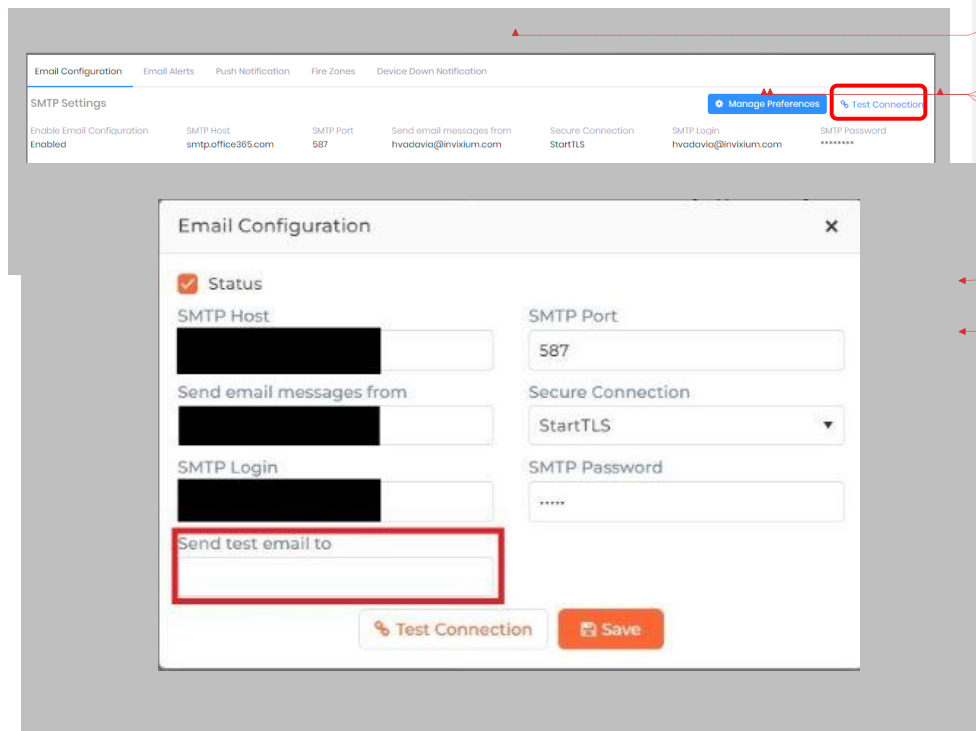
Email Configuration Email Alerts Push Notification Fire Zones Device Down Notification

SMTP Settings

Manage Preferences

Test Connection

| Enable Email Configuration | SMTP Host | SMTP Port | Send email messages from | Secure Connection | SMTP Login | SMTP Password |
|---|---|---|---|---|---|---|
| Enabled | smtp.office365.com | 587 | hvadavia@invixium.com | StartTLS | hvadavia@invixium.com | ******** |

Email Configuration ×

Status

SMTP Host

SMTP Port

587

Send email messages from

Secure Connection

StartTLS

SMTP Login

SMTP Password

•••••

Send test email to

Test Connection

Save